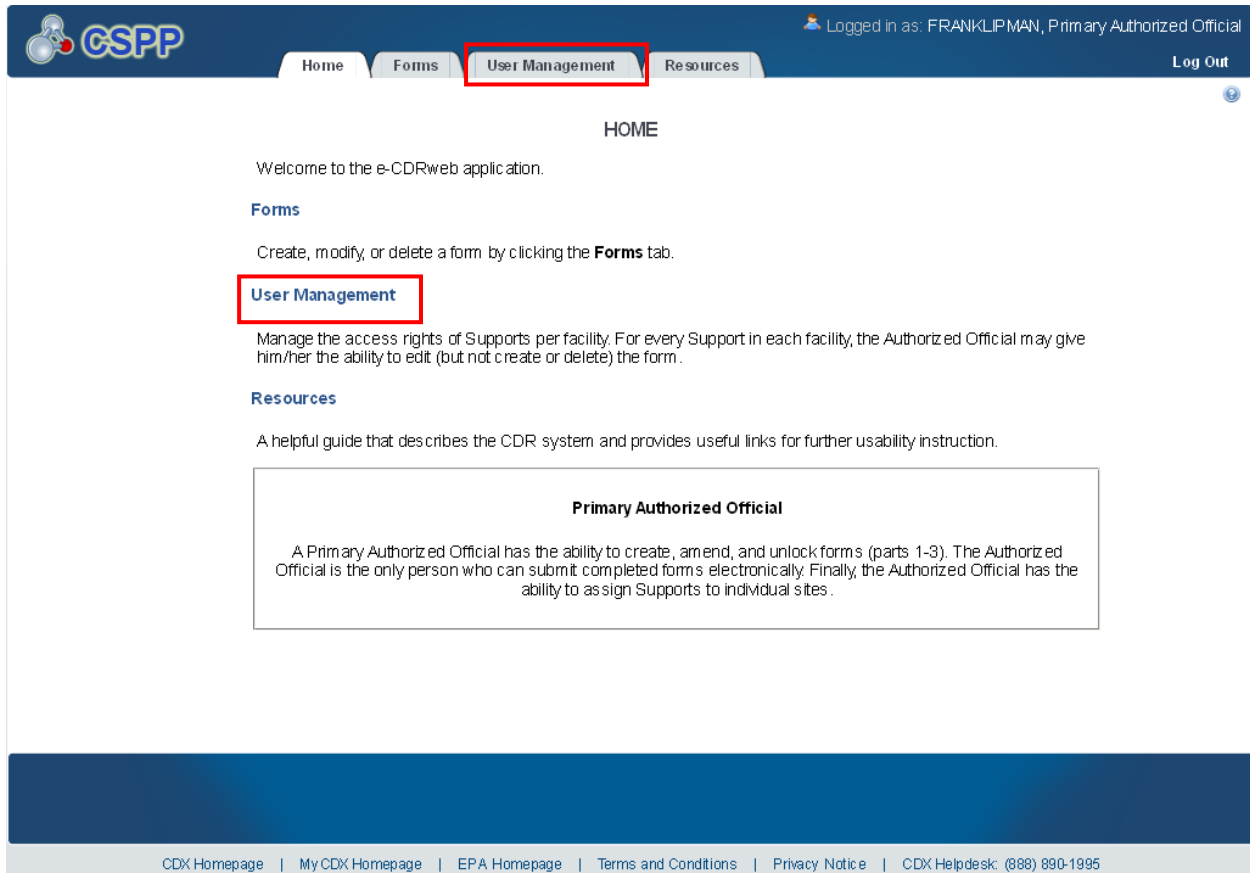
CSPP

Logged in as: FRANKLIPMAN, Primary Authorized Official

Home | Forms | User Management | Resources

Log Out

HOME

Welcome to the e-CDRweb application.

Forms

Create, modify, or delete a form by clicking the **Forms** tab.

User Management

Manage the access rights of Supports per facility. For every Support in each facility, the Authorized Official may give him/her the ability to edit (but not create or delete) the form.

Resources

A helpful guide that describes the CDR system and provides useful links for further usability instruction.

**Primary Authorized Official**

A Primary Authorized Official has the ability to create, amend, and unlock forms (parts 1-3). The Authorized Official is the only person who can submit completed forms electronically. Finally, the Authorized Official has the ability to assign Supports to individual sites.

CDX Homepage | MyCDX Homepage | EPA Homepage | Terms and Conditions | Privacy Notice | CDX Helpdesk: (888) 890-1995